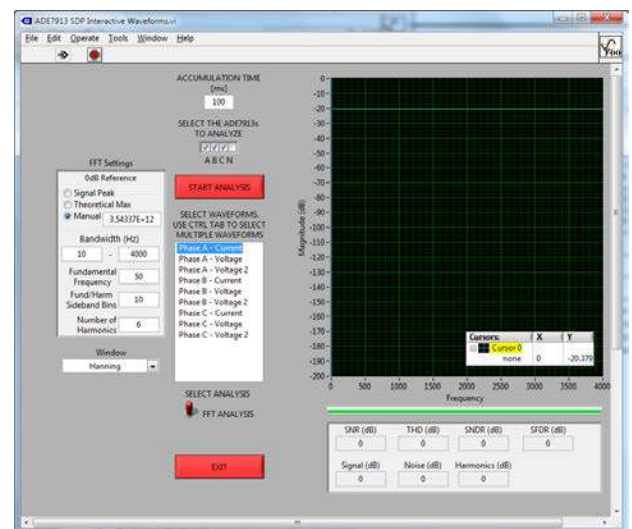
ADE7913 SDP Interactive Waveforms.vi

File Edit Operate Tools Window Help

ACCUMULATION TIME [ms]

100

SELECT THE ADE7913s TO ANALYZE

A B C N

FFT Settings

0dB Reference

Signal Peak

Theoretical Max

Manual 3.54337E+12

Bandwidth (Hz)

10 - 4000

Fundamental Frequency 50

Fund/Harm Sideband Bins 10

Number of Harmonics 6

Window

Hanning

START ANALYSIS

SELECT WAVEFORMS. USE CTRL TAB TO SELECT MULTIPLE WAVEFORMS

Phase A - Current
Phase A - Voltage
Phase A - Voltage 2
Phase B - Current
Phase B - Voltage
Phase B - Voltage 2
Phase C - Current
Phase C - Voltage
Phase C - Voltage 2

SELECT ANALYSIS

FFT ANALYSIS

EXIT

0
-10
-20
-30
-40
-50
-60
-70
-80
-90
-100
-110
-120
-130
-140
-150
-160
-170
-180
-190
-200

Magnitude (dB)

0 500 1000 1500 2000 2500 3000 3500 4000

Frequency

| Cursors: | X | Y |
|---|---|---|
| Cursor 0 | | |
| none | 0 | -20.379 |

SNR (dB) 0

THD (dB) 0

SNDR (dB) 0

SFDR (dB) 0

Signal (dB) 0

Noise (dB) 0

Harmonics (dB) 0